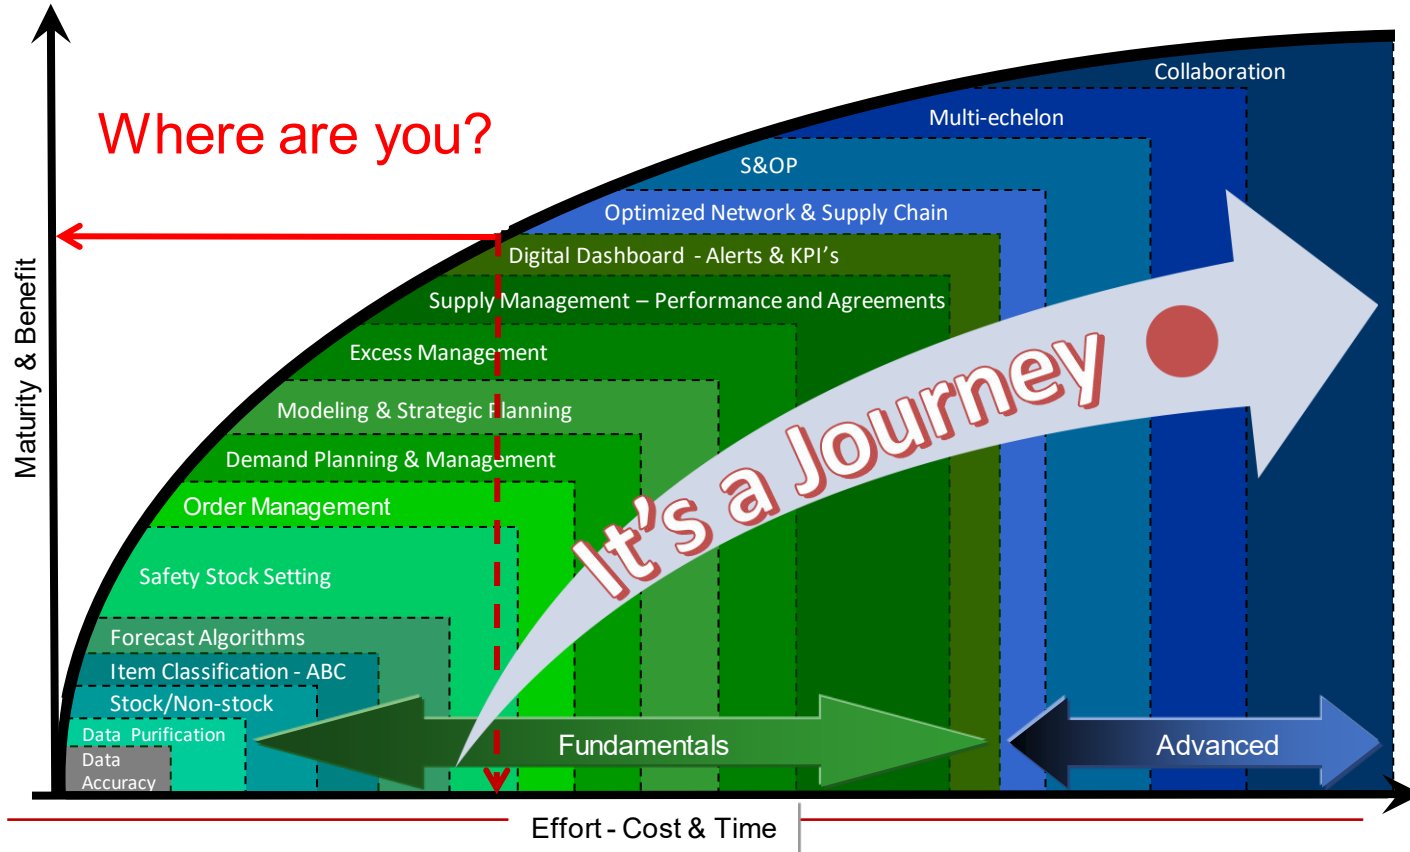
Where are you?

Maturity & Benefit

Collaboration

Multi-echelon

S&OP

Optimized Network & Supply Chain

Digital Dashboard - Alerts & KPI's

Supply Management – Performance and Agreements

Excess Management

Modeling & Strategic Planning

Demand Planning & Management

Order Management

Safety Stock Setting

Forecast Algorithms

Item Classification - ABC

Stock/Non-stock

Data Purification

Data Accuracy

It's a Journey

Fundamentals

Advanced

Effort - Cost & Time